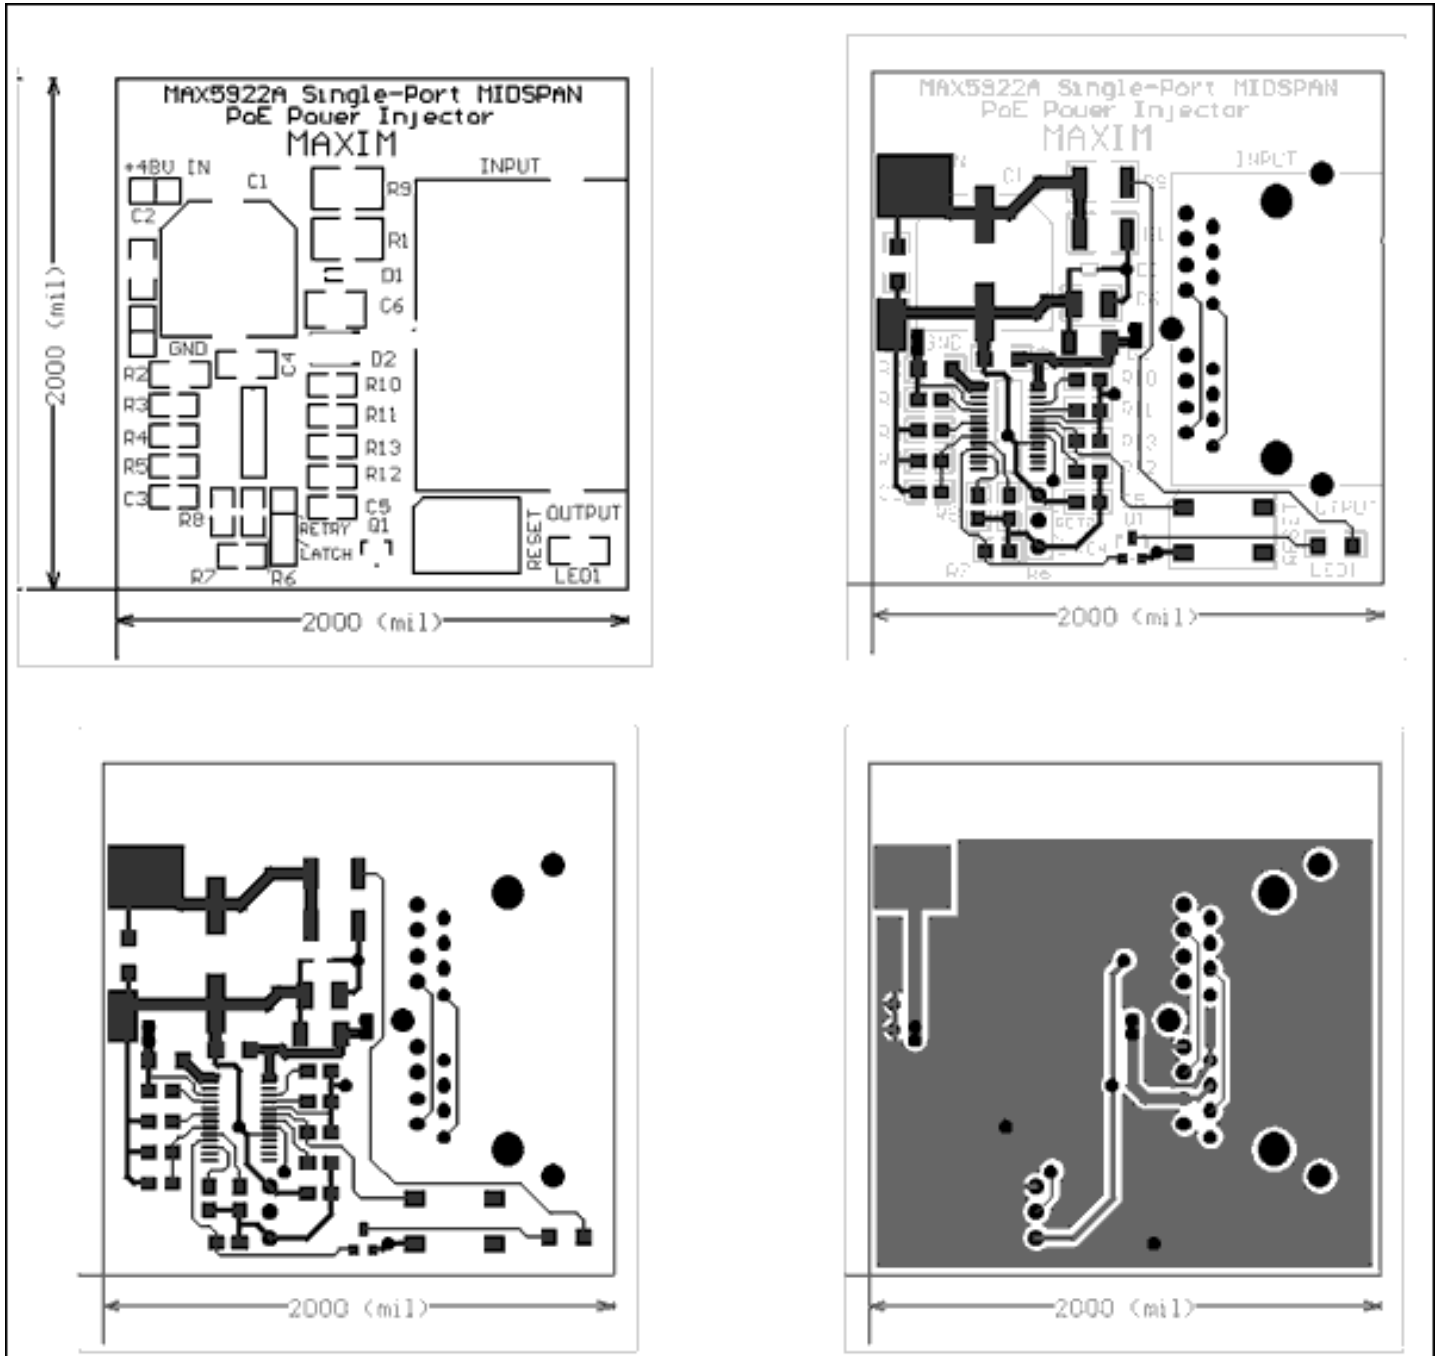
MAX5922A Single-Port MIDSPAN
PoE Power Injector
MAXIM

+48V IN
C1
C2
R9
R1
INPUT
D1
C6
GND
D2
C4
R2
R10
R3
R11
R4
R13
R5
R12
C3
C5
R8
Q1
RETRY
LATCH
RESET
OUTPUT
R7
R6
LED1

2000 (mil)
2000 (mil)

MAX5922A Single-Port MIDSPAN
PoE Power Injector
MAXIM
INPUT
OUTPUT
LED1
2000 (mil)

2000 (mil)

2000 (mil)